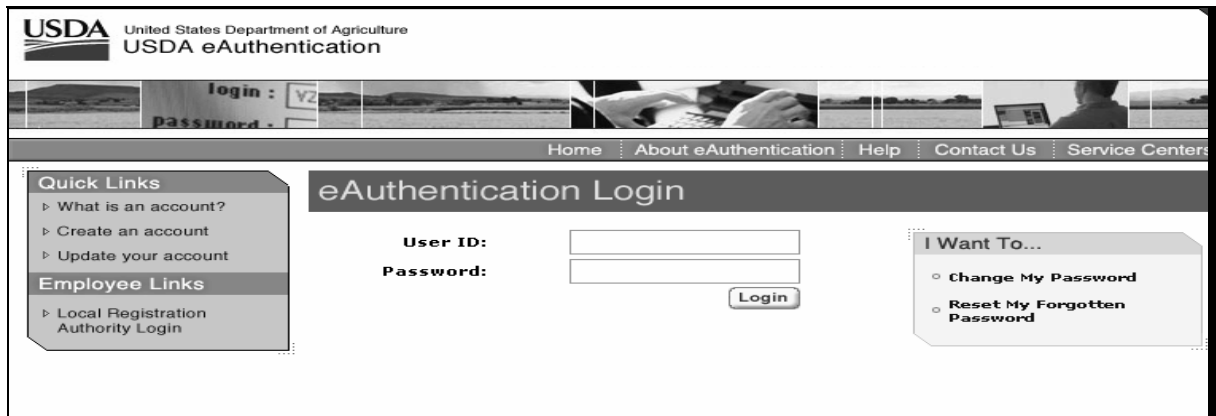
USDA United States Department of Agriculture
USDA eAuthentication

login :
password :

Home | About eAuthentication | Help | Contact Us | Service Centers

Quick Links
What is an account?
Create an account
Update your account

Employee Links
Local Registration Authority Login

eAuthentication Login

User ID:
Password:
Login

I Want To...
Change My Password
Reset My Forgotten Password